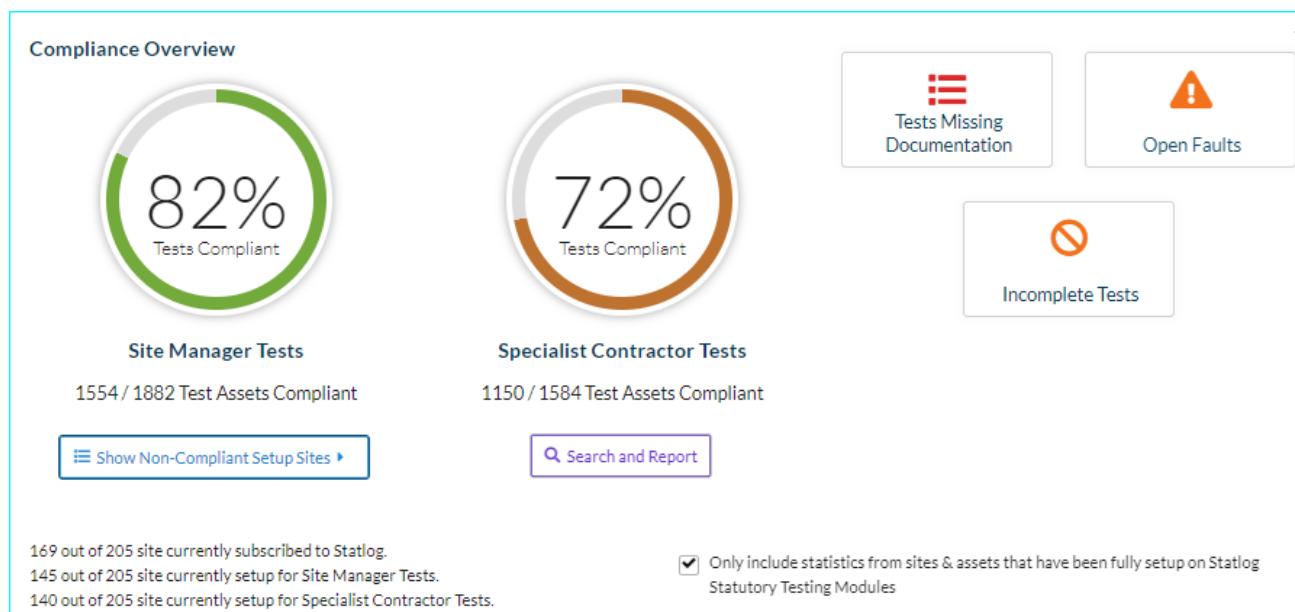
Compliance Overview

82%
Tests Compliant

Site Manager Tests

1554 / 1882 Test Assets Compliant

Show Non-Compliant Setup Sites

72%
Tests Compliant

Specialist Contractor Tests

1150 / 1584 Test Assets Compliant

Search and Report

Tests Missing Documentation

Open Faults

Incomplete Tests

169 out of 205 site currently subscribed to Statlog.
145 out of 205 site currently setup for Site Manager Tests.
140 out of 205 site currently setup for Specialist Contractor Tests.

Only include statistics from sites & assets that have been fully setup on Statlog Statutory Testing Modules